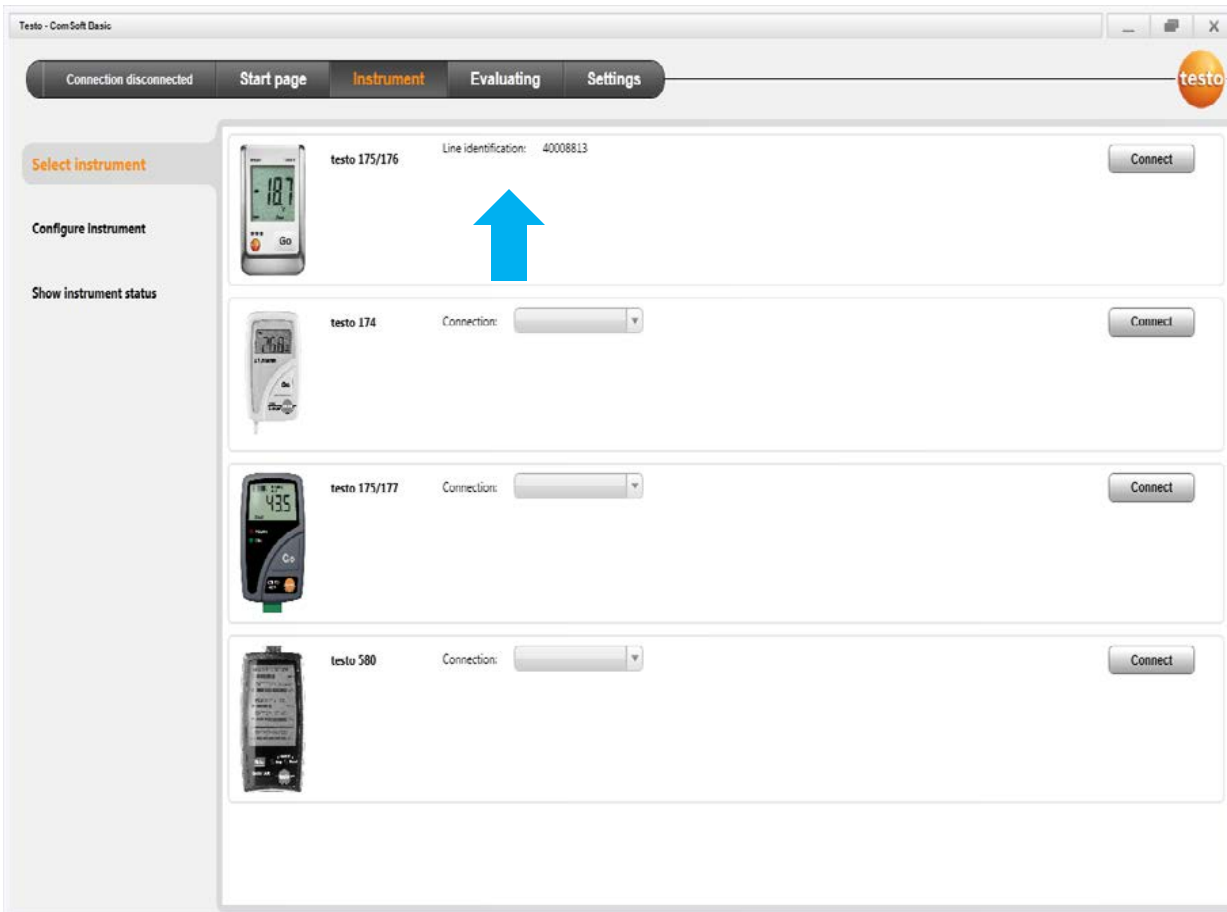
Testo - ComSoft Basic

Connection disconnected
Start page
Instrument
Evaluating
Settings
testo

Select instrument
Configure instrument
Show instrument status

-18.7
Go
testo 175/176
Line identification: 40008813
Connect

26.0
testo 174
Connection:
Connect

43.5
testo 175/177
Connection:
Connect

testo 580
Connection:
Connect